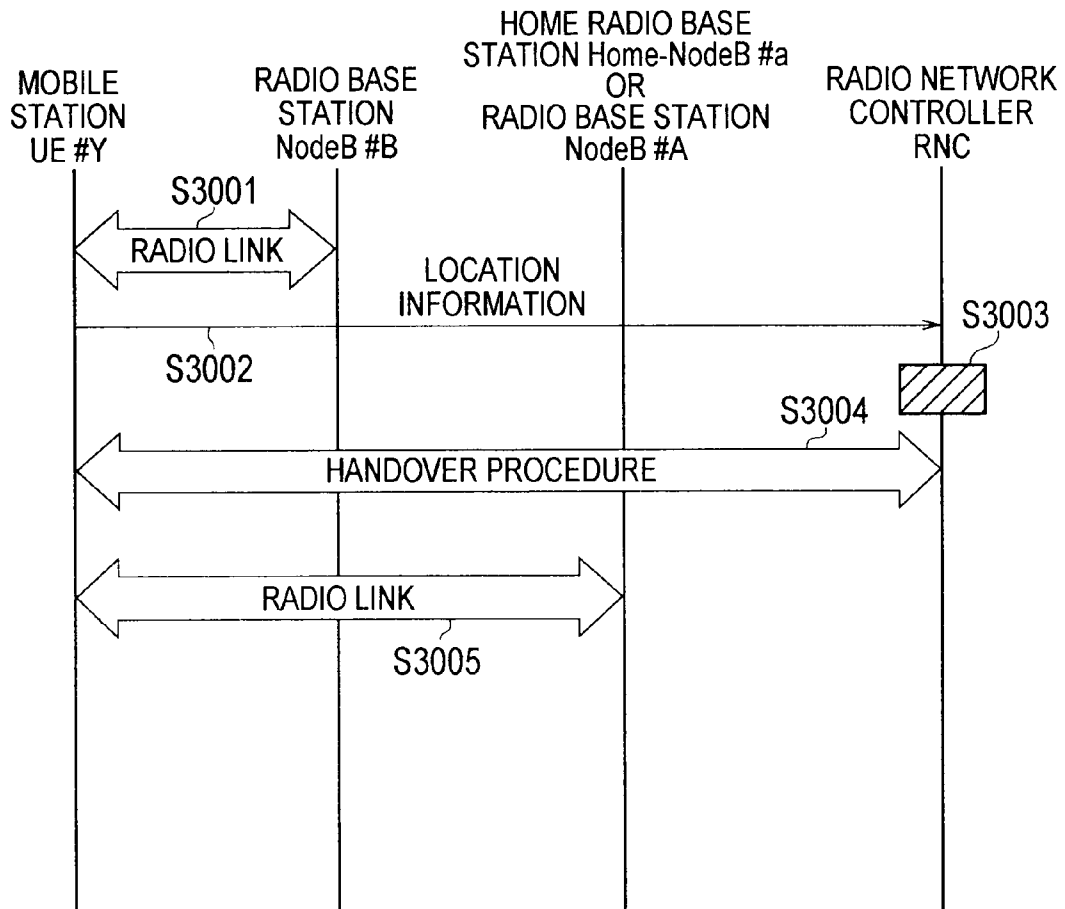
MOBILE STATION UE #Y

RADIO BASE STATION NodeB #B

HOME RADIO BASE STATION Home-NodeB #a OR RADIO BASE STATION NodeB #A

RADIO NETWORK CONTROLLER RNC

S3001

RADIO LINK

LOCATION INFORMATION

S3003

S3002

S3004

HANDOVER PROCEDURE

RADIO LINK

S3005